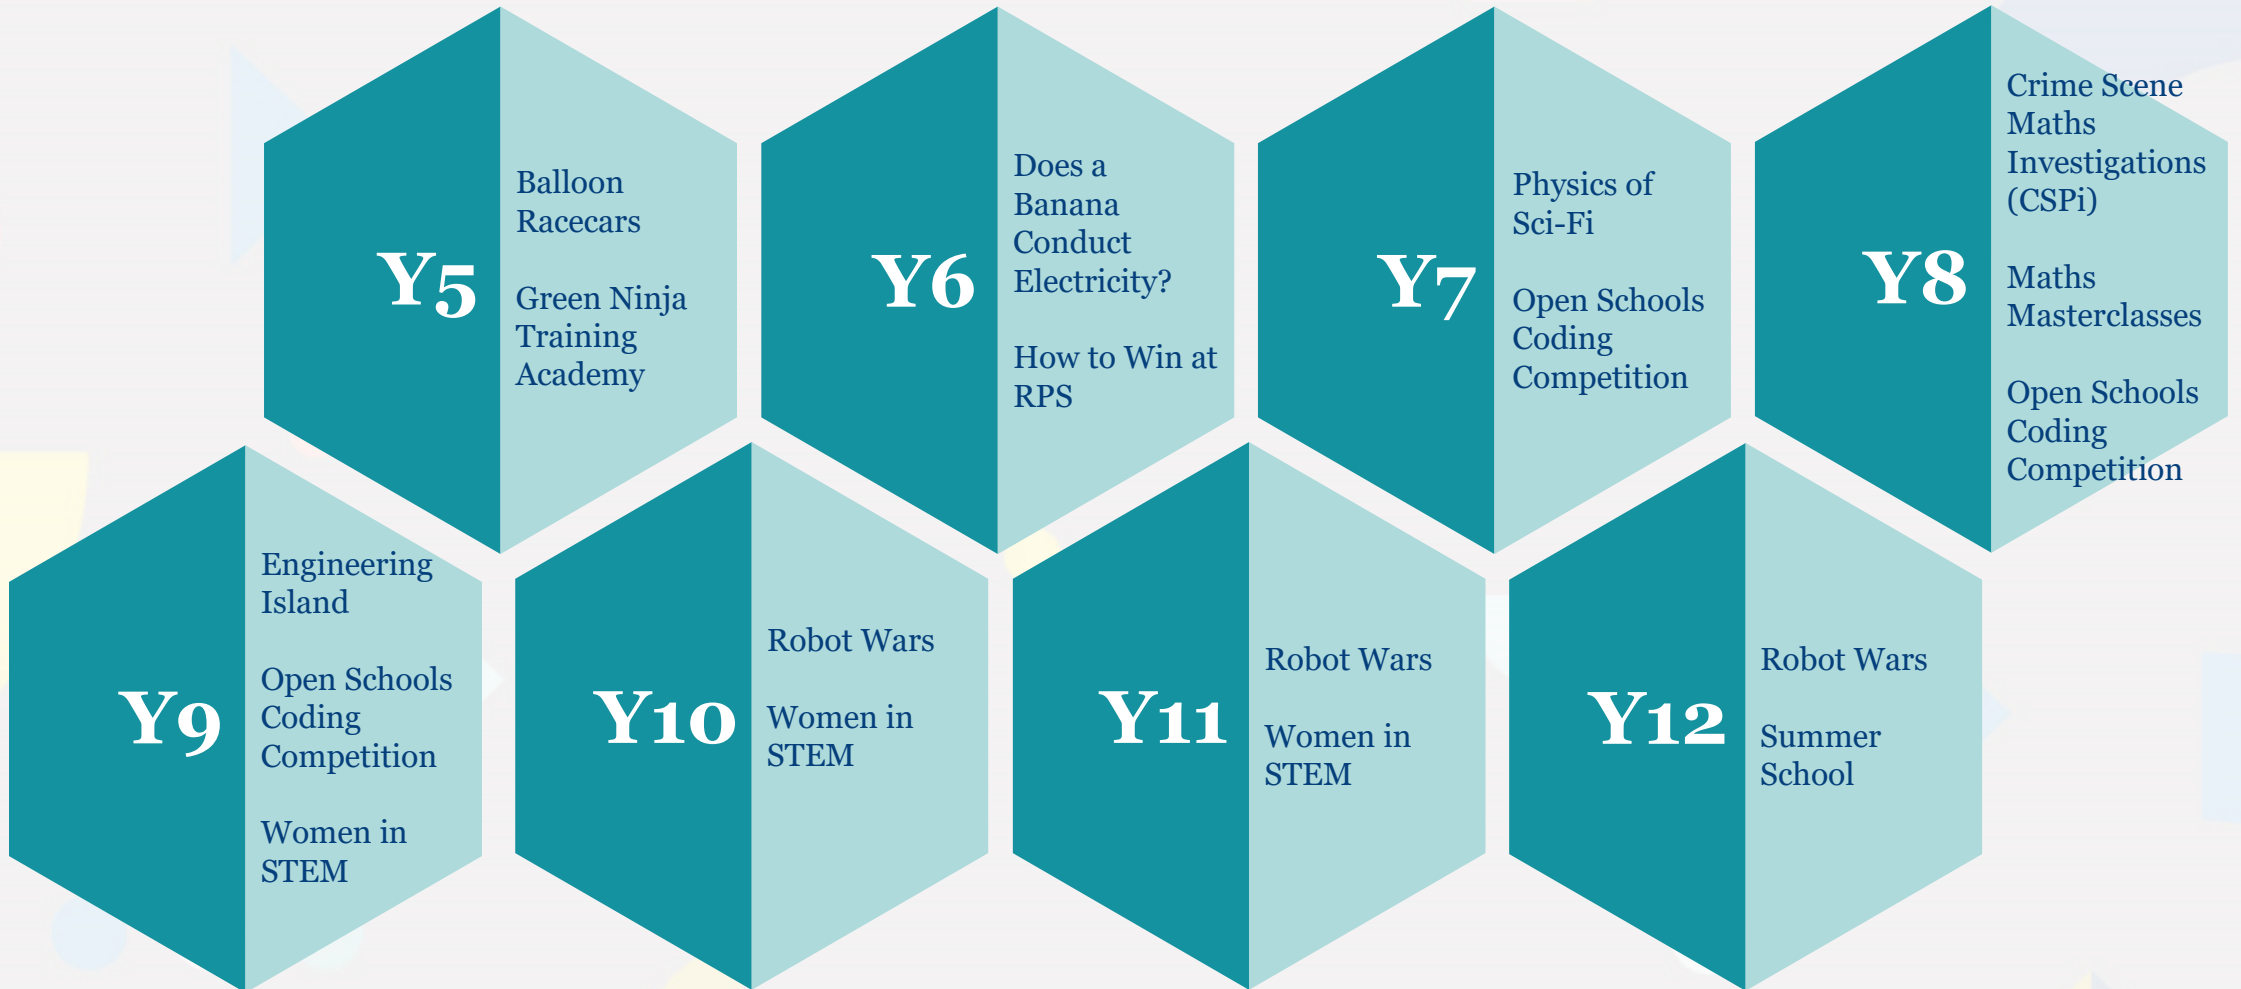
Y5

Balloon Racecars

Green Ninja Training Academy

Y6

Does a Banana Conduct Electricity?

How to Win at RPS

Y7

Physics of Sci-Fi

Open Schools Coding Competition

Y8

Crime Scene Maths Investigations (CSPi)

Maths Masterclasses

Open Schools Coding Competition

Y9

Engineering Island

Open Schools Coding Competition

Women in STEM

Y10

Robot Wars

Women in STEM

Y11

Robot Wars

Women in STEM

Y12

Robot Wars

Summer School